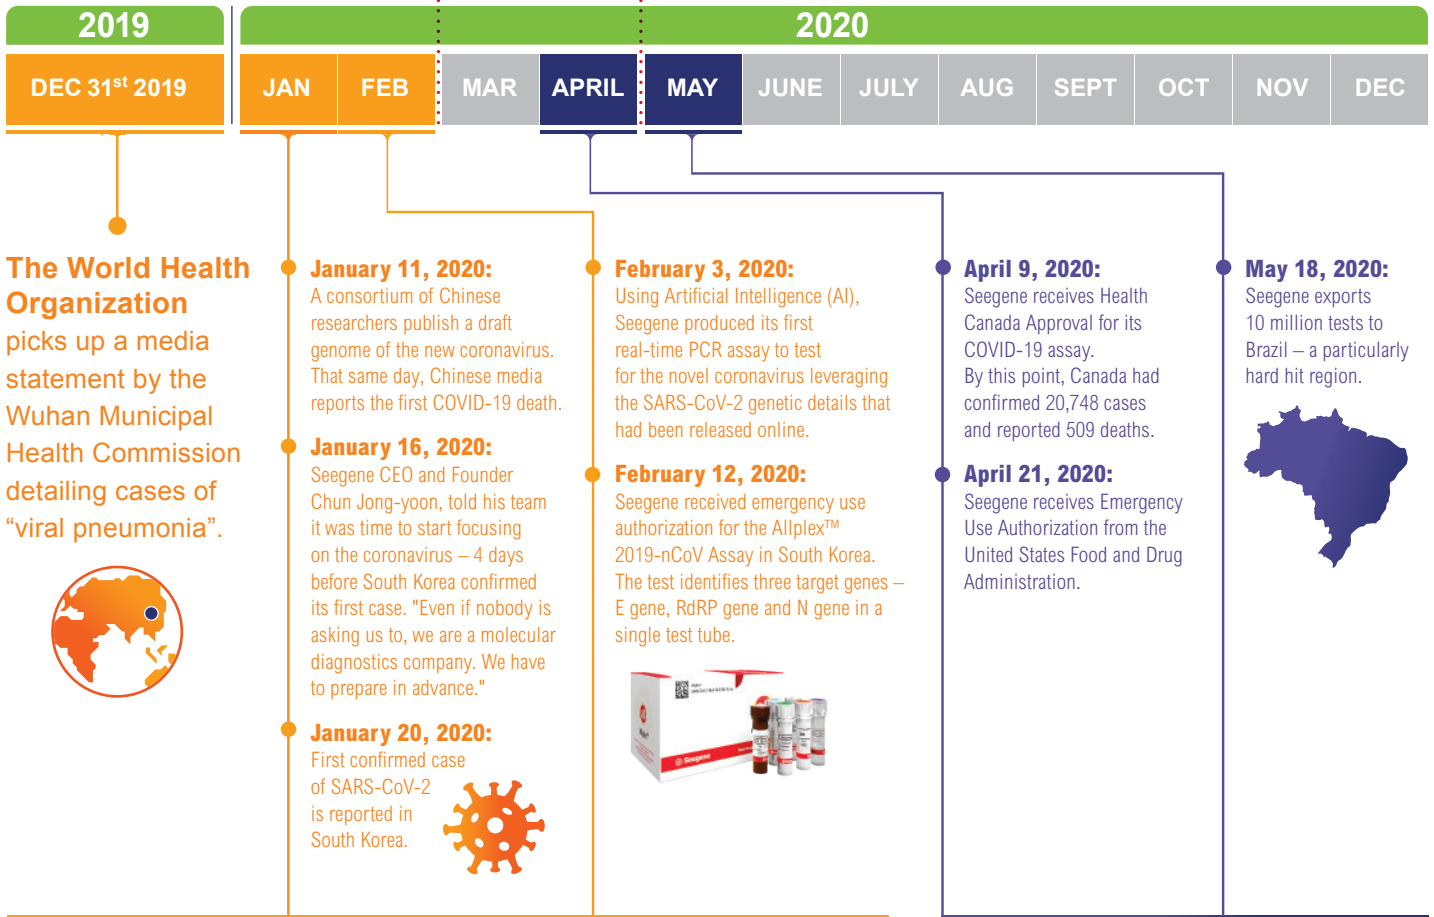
2019

2020

DEC 31$^{st}$ 2019

JAN

FEB

MAR

APRIL

MAY

JUNE

JULY

AUG

SEPT

OCT

NOV

DEC

The World Health Organization picks up a media statement by the Wuhan Municipal Health Commission detailing cases of “viral pneumonia”.

January 11, 2020:
A consortium of Chinese researchers publish a draft genome of the new coronavirus. That same day, Chinese media reports the first COVID-19 death.

January 16, 2020:
Seegene CEO and Founder Chun Jong-yoon, told his team it was time to start focusing on the coronavirus – 4 days before South Korea confirmed its first case. "Even if nobody is asking us to, we are a molecular diagnostics company. We have to prepare in advance."

January 20, 2020:
First confirmed case of SARS-CoV-2 is reported in South Korea.

February 3, 2020:
Using Artificial Intelligence (AI), Seegene produced its first real-time PCR assay to test for the novel coronavirus leveraging the SARS-CoV-2 genetic details that had been released online.

February 12, 2020:
Seegene received emergency use authorization for the Allplex™ 2019-nCoV Assay in South Korea. The test identifies three target genes – E gene, RdRP gene and N gene in a single test tube.

April 9, 2020:
Seegene receives Health Canada Approval for its COVID-19 assay.
By this point, Canada had confirmed 20,748 cases and reported 509 deaths.

April 21, 2020:
Seegene receives Emergency Use Authorization from the United States Food and Drug Administration.

May 18, 2020:
Seegene exports 10 million tests to Brazil – a particularly hard hit region.